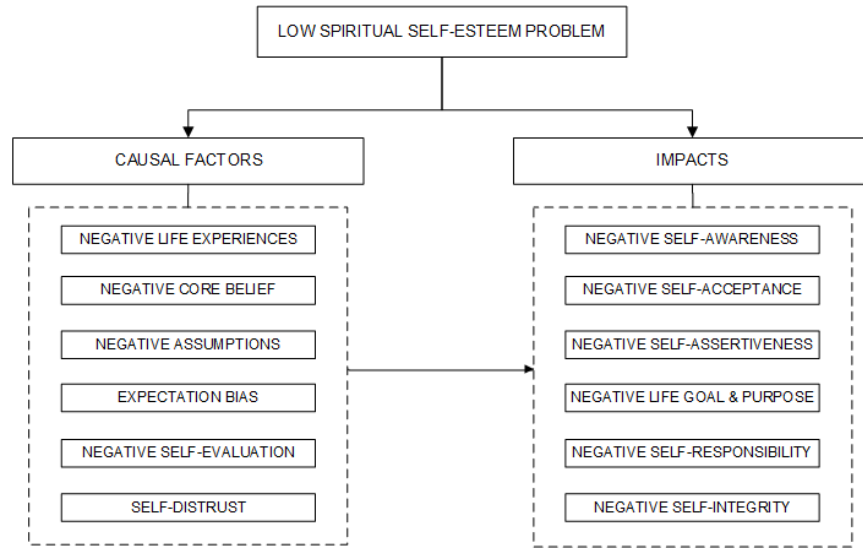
LOW SPIRITUAL SELF-ESTEEM PROBLEM

CAUSAL FACTORS

NEGATIVE LIFE EXPERIENCES
NEGATIVE CORE BELIEF
NEGATIVE ASSUMPTIONS
EXPECTATION BIAS
NEGATIVE SELF-EVALUATION
SELF-DISTRUST

IMPACTS

NEGATIVE SELF-AWARENESS
NEGATIVE SELF-ACCEPTANCE
NEGATIVE SELF-ASSERTIVENESS
NEGATIVE LIFE GOAL & PURPOSE
NEGATIVE SELF-RESPONSIBILITY
NEGATIVE SELF-INTEGRITY